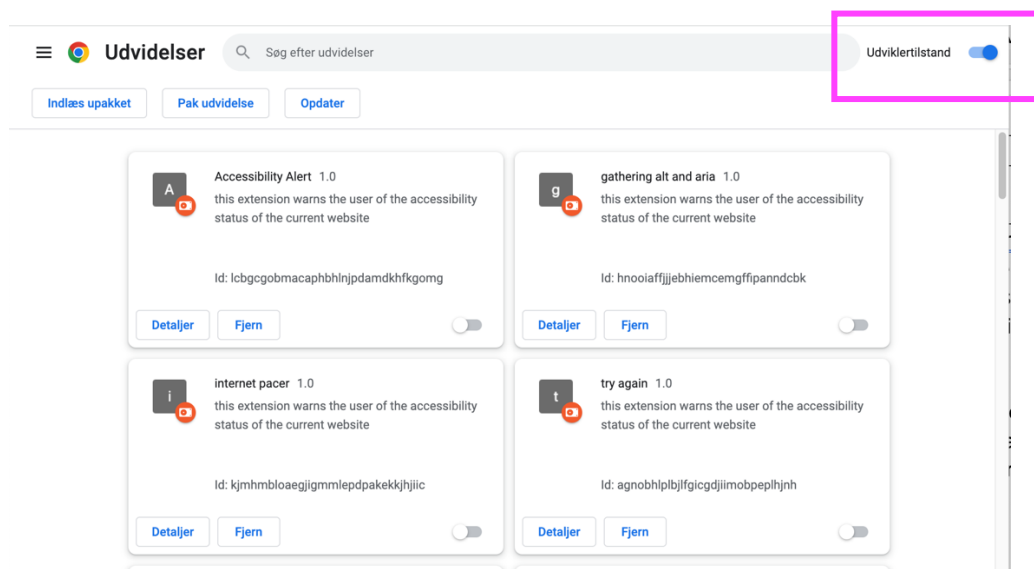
Udvidelser

Søg efter udvidelser

Udviklertilstand

Indlæs upakket

Pak udvidelse

Opdater

A

Accessibility Alert 1.0

this extension warns the user of the accessibility status of the current website

Id: lcbgcgobmacaphbhlnjpdamdkhfkgomg

Detaljer

Fjern

g

gathering alt and aria 1.0

this extension warns the user of the accessibility status of the current website

Id: hnooiaffjjjebhiemcemgffipanndcbk

Detaljer

Fjern

i

internet pacer 1.0

this extension warns the user of the accessibility status of the current website

Id: kjmhmbloaegjigmmlepdpakekkjhjiic

Detaljer

Fjern

t

try again 1.0

this extension warns the user of the accessibility status of the current website

Id: agnobhlplbjlfgicgdjiimobpeplhjnh

Detaljer

Fjern